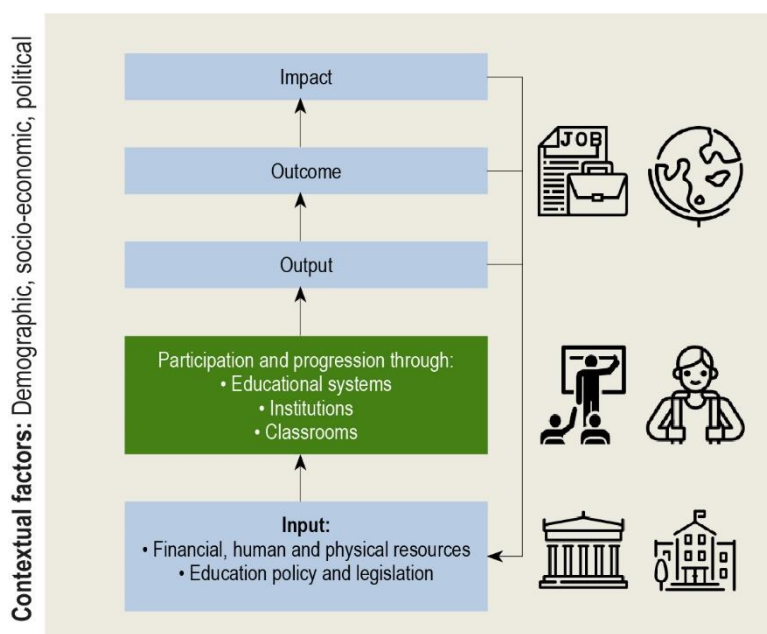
Contextual factors: Demographic, socio-economic, political

Impact

Outcome

Output

JOB

Participation and progression through:
• Educational systems
• Institutions
• Classrooms

Input:
• Financial, human and physical resources
• Education policy and legislation